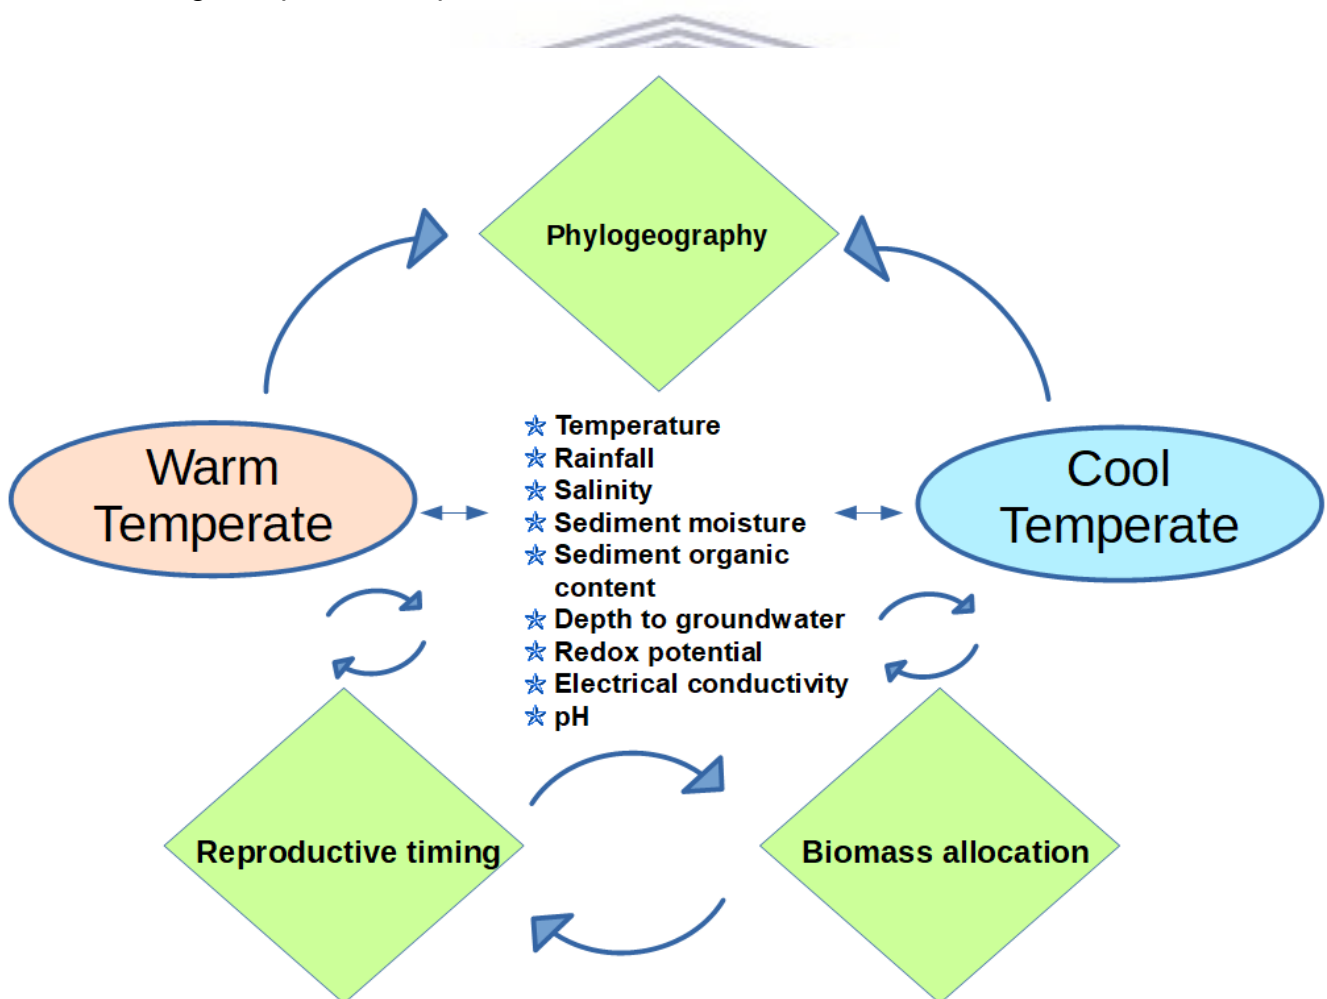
Phylogeography

Warm Temperate

Temperature
Rainfall
Salinity
Sediment moisture
Sediment organic content
Depth to groundwater
Redox potential
Electrical conductivity
pH

Cool Temperate

Reproductive timing

Biomass allocation